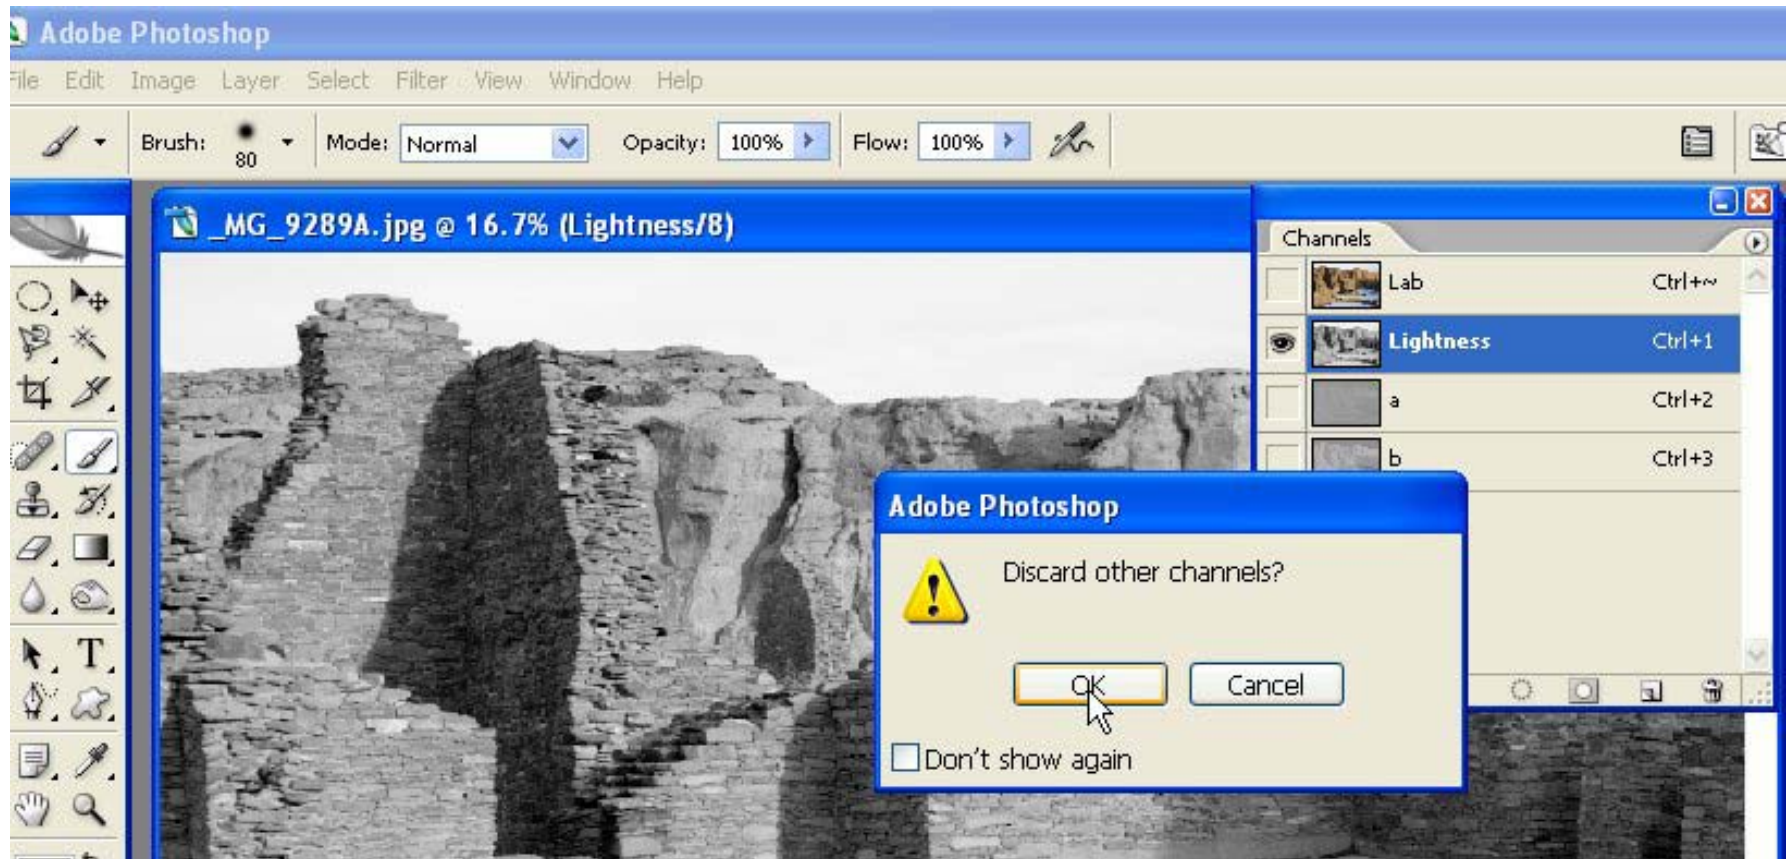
Adobe Photoshop

File Edit Image Layer Select Filter View Window Help

Brush: 80 Mode: Normal Opacity: 100% Flow: 100%

_MG_9289A.jpg @ 16.7% (Lightness/8)

Channels

Lab Ctrl+~

Lightness Ctrl+1

a Ctrl+2

b Ctrl+3

Adobe Photoshop

Discard other channels?

OK Cancel

Don't show again